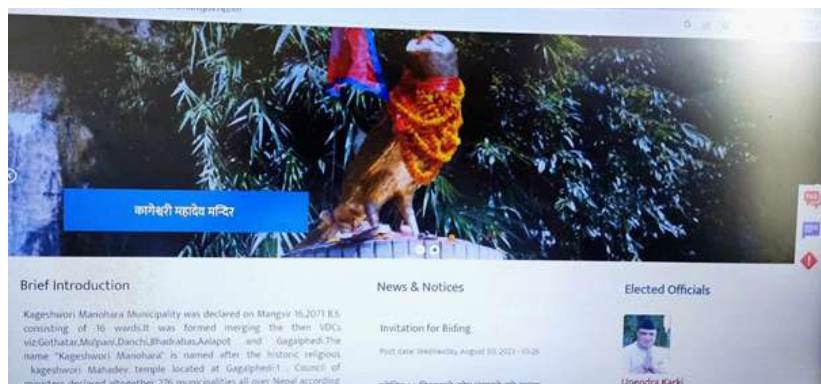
कागेश्वरी महादेव मन्दिर

Brief Introduction

Kageshwori Manohara Municipality was declared on Mangsir 16,2071 B.S. consisting of 16 wards.It was formed merging the then VDCs viz:Gothatar,Mulpani,Danchi,Bhadrabas,Aalapot and Gagalphedi.The name "Kageshwori Manohara" is named after the historic religious kageshwori Mahadev temple located at Gagalphedi-1 . Council of ministers declared altogether 276 municipalities all over Nepal according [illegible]

News & Notices

Invitation for Biding

Post date: Wednesday, August 30, 2023 - 03:26

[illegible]

Elected Officials

Upendra Karki